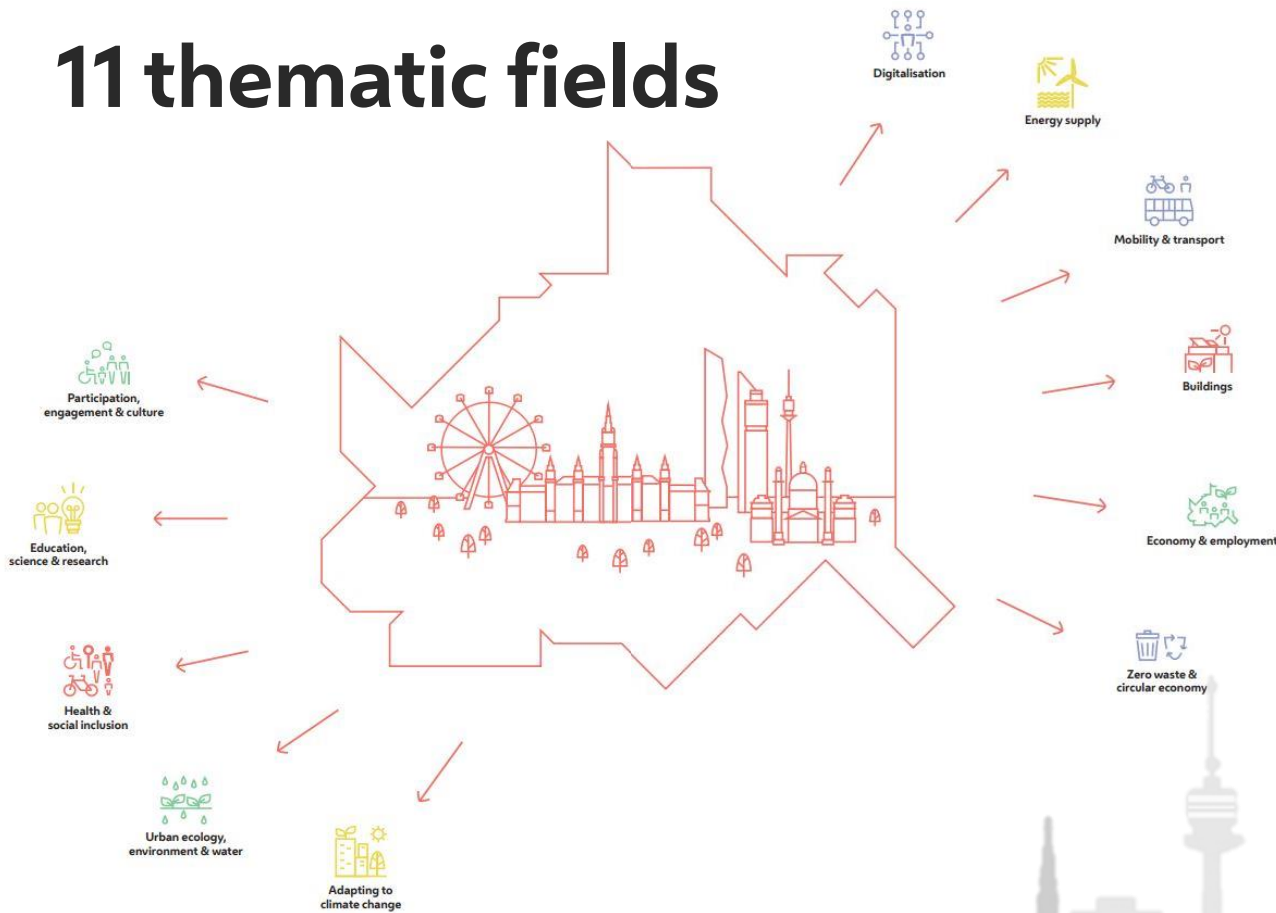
11 thematic fields

Digitalisation

Energy supply

Mobility & transport

Buildings

Economy & employment

Zero waste & circular economy

Adapting to climate change

Urban ecology, environment & water

Health & social inclusion

Education, science & research

Participation, engagement & culture